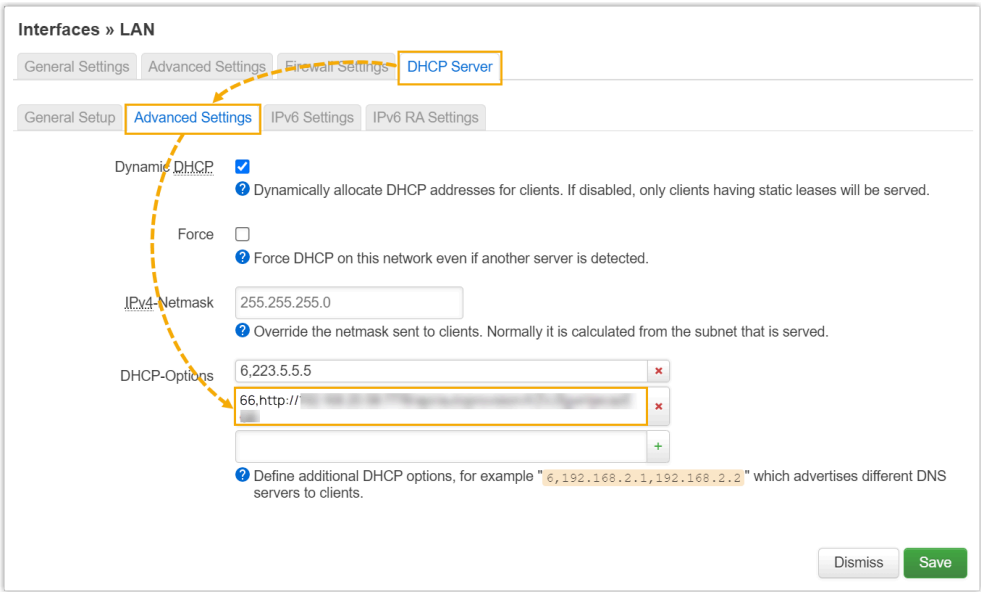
Interfaces » LAN

General Settings Advanced Settings Firewall Settings DHCP Server

General Setup Advanced Settings IPv6 Settings IPv6 RA Settings

Dynamic DHCP
Dynamically allocate DHCP addresses for clients. If disabled, only clients having static leases will be served.

Force
Force DHCP on this network even if another server is detected.

IPv4-Netmask 255.255.255.0
Override the netmask sent to clients. Normally it is calculated from the subnet that is served.

DHCP-Options 6,223.5.5.5
66,http://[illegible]

Define additional DHCP options, for example "6,192.168.2.1,192.168.2.2" which advertises different DNS servers to clients.

Dismiss Save